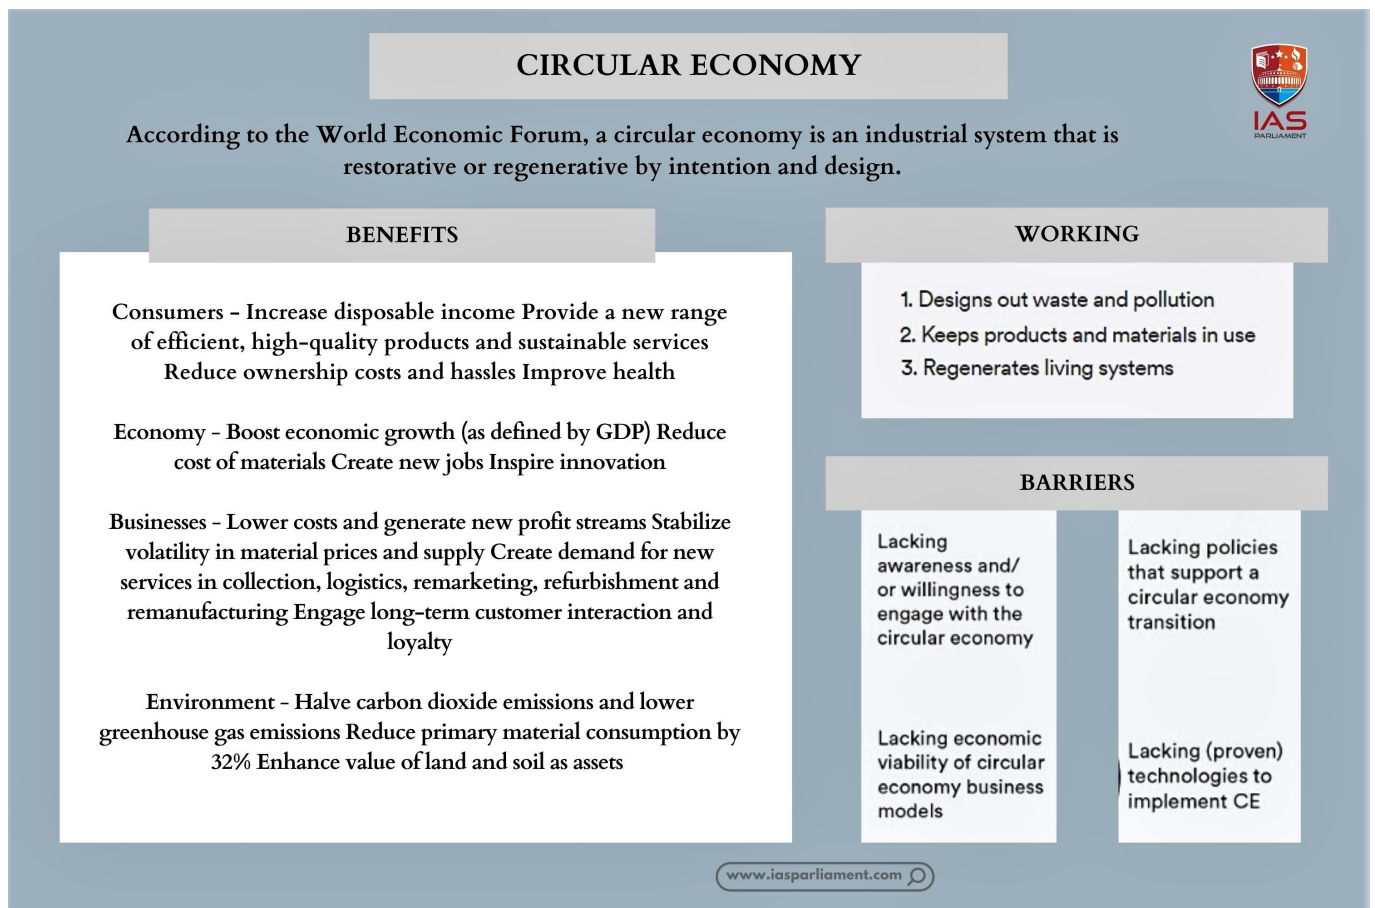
CIRCULAR ECONOMY

IAS PARLIAMENT

According to the World Economic Forum, a circular economy is an industrial system that is restorative or regenerative by intention and design.

BENEFITS

Consumers - Increase disposable income Provide a new range of efficient, high-quality products and sustainable services Reduce ownership costs and hassles Improve health

Economy - Boost economic growth (as defined by GDP) Reduce cost of materials Create new jobs Inspire innovation

Businesses - Lower costs and generate new profit streams Stabilize volatility in material prices and supply Create demand for new services in collection, logistics, remarketing, refurbishment and remanufacturing Engage long-term customer interaction and loyalty

Environment - Halve carbon dioxide emissions and lower greenhouse gas emissions Reduce primary material consumption by 32% Enhance value of land and soil as assets

WORKING

1. Designs out waste and pollution
2. Keeps products and materials in use
3. Regenerates living systems

BARRIERS

Lacking awareness and/ or willingness to engage with the circular economy

Lacking economic viability of circular economy business models

Lacking policies that support a circular economy transition

Lacking (proven) technologies to implement CE

www.iasparliament.com